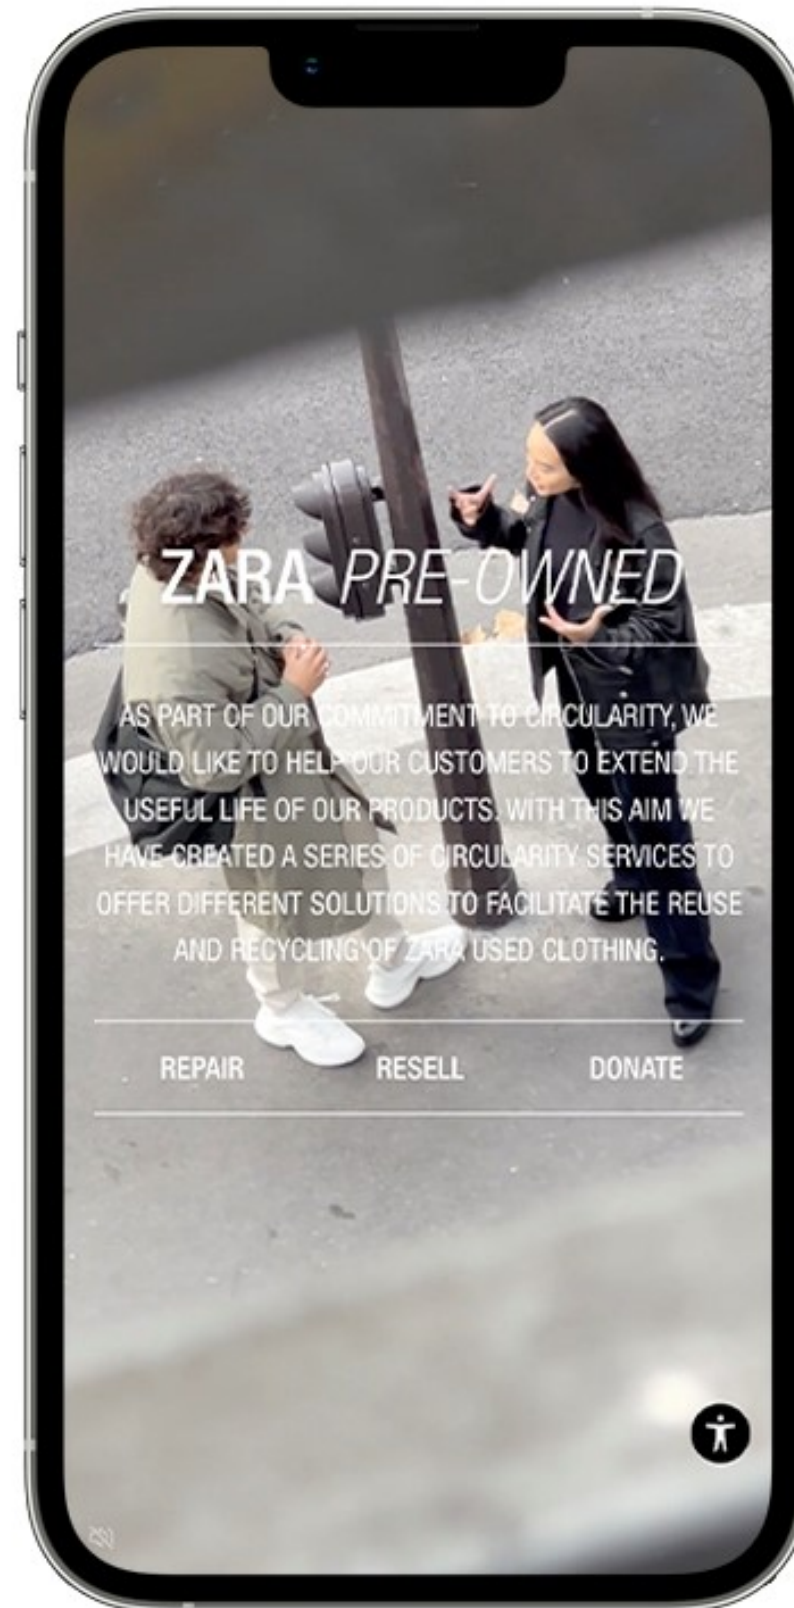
ZARA PRE-OWNED

AS PART OF OUR COMMITMENT TO CIRCULARITY, WE WOULD LIKE TO HELP OUR CUSTOMERS TO EXTEND THE USEFUL LIFE OF OUR PRODUCTS. WITH THIS AIM WE HAVE CREATED A SERIES OF CIRCULARITY SERVICES TO OFFER DIFFERENT SOLUTIONS TO FACILITATE THE REUSE AND RECYCLING OF ZARA USED CLOTHING.

REPAIR RESELL DONATE